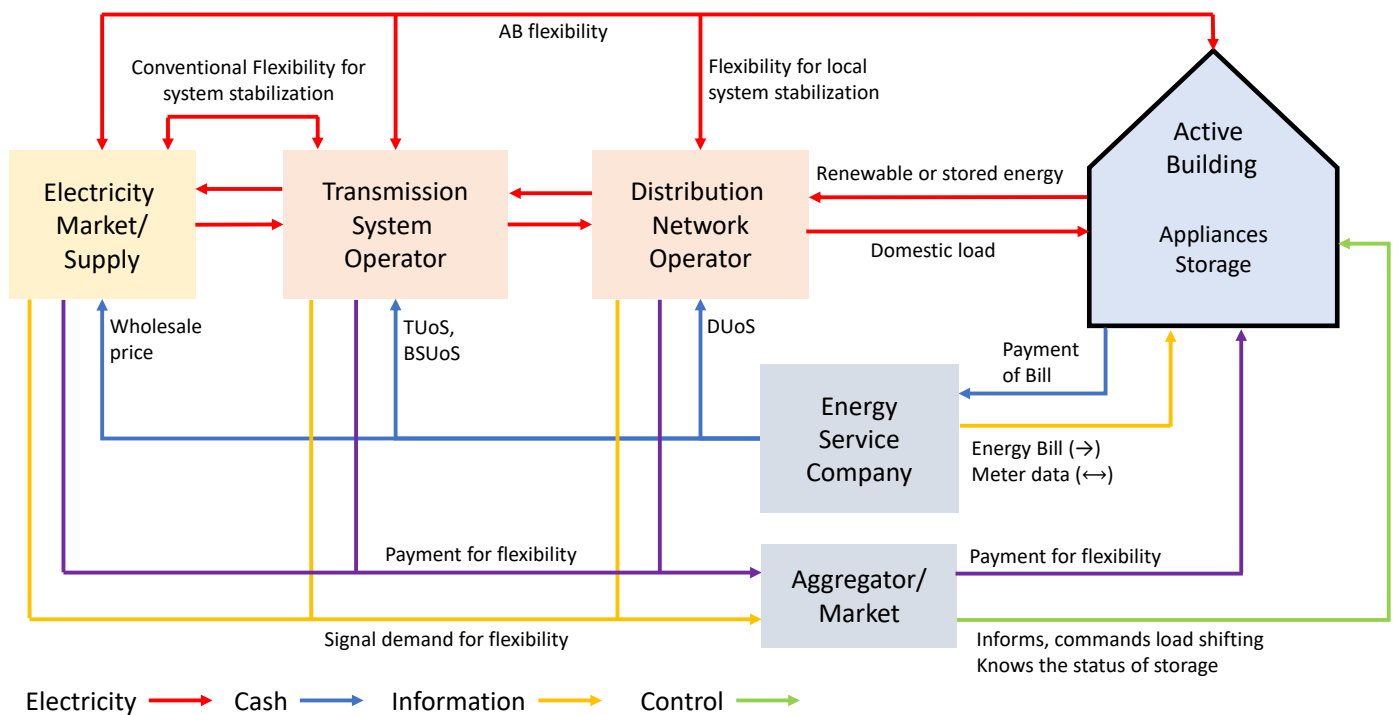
AB flexibility

Conventional Flexibility for system stabilization

Flexibility for local system stabilization

Active Building

Appliances Storage

Electricity Market/ Supply

Transmission System Operator

Distribution Network Operator

Renewable or stored energy

Domestic load

Wholesale price

TUoS, BSUoS

DUoS

Payment of Bill

Energy Service Company

Energy Bill (→)
Meter data (↔)

Payment for flexibility

Payment for flexibility

Aggregator/ Market

Signal demand for flexibility

Informs, commands load shifting
Knows the status of storage

Electricity Cash Information Control